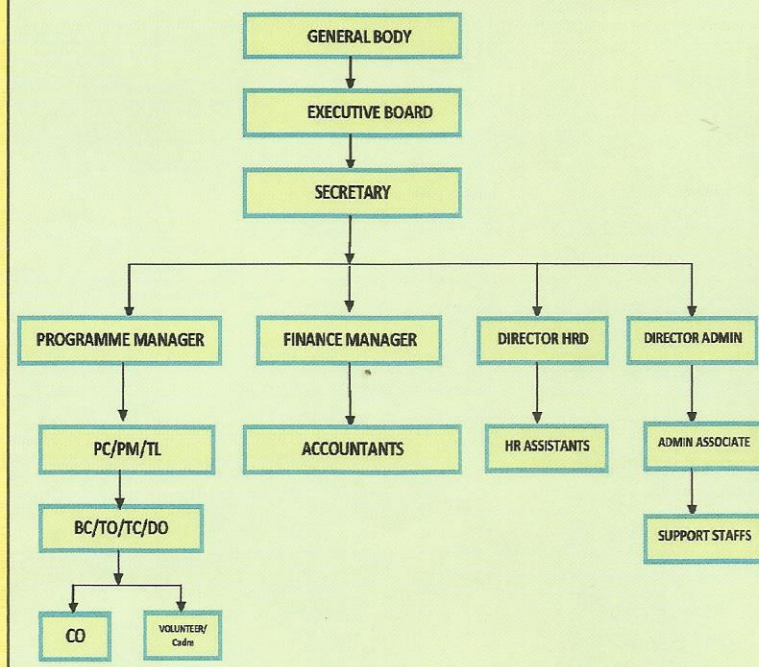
GENERAL BODY

EXECUTIVE BOARD

SECRETARY

PROGRAMME MANAGER

FINANCE MANAGER

DIRECTOR HRD

DIRECTOR ADMIN

PC/PM/TL

ACCOUNTANTS

HR ASSISTANTS

ADMIN ASSOCIATE

BC/TO/TC/DO

SUPPORT STAFFS

CO

VOLUNTEER/ Cadre